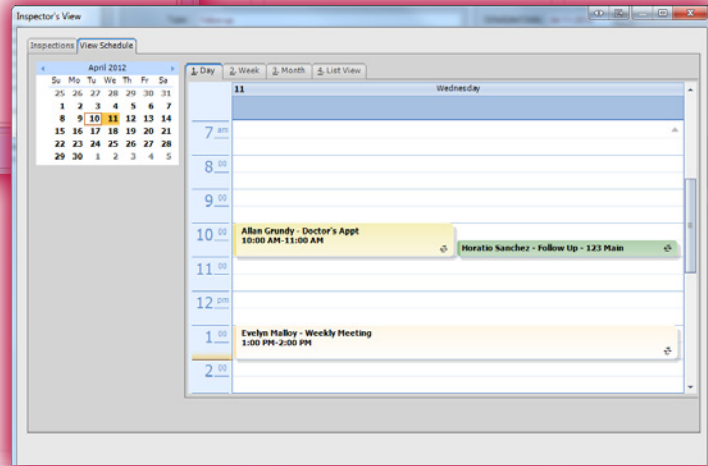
Inspector's View

Inspections | View Schedule

April 2012

| Su | Mo | Tu | We | Th | Fr | Sa |
|---|---|---|---|---|---|---|
| 25 | 26 | 27 | 28 | 29 | 30 | 31 |
| 1 | 2 | 3 | 4 | 5 | 6 | 7 |
| 8 | 9 | 10 | 11 | 12 | 13 | 14 |
| 15 | 16 | 17 | 18 | 19 | 20 | 21 |
| 22 | 23 | 24 | 25 | 26 | 27 | 28 |
| 29 | 30 | 1 | 2 | 3 | 4 | 5 |

1. Day | 2. Week | 3. Month | 4. List View

11 Wednesday

7 am
8 00
9 00
10 00
11 00
12 pm
1 00
2 00

Allan Grundy - Doctor's Appt
10:00 AM-11:00 AM

Horatio Sanchez - Follow Up - 123 Main

Evelyn Malloy - Weekly Meeting
1:00 PM-2:00 PM